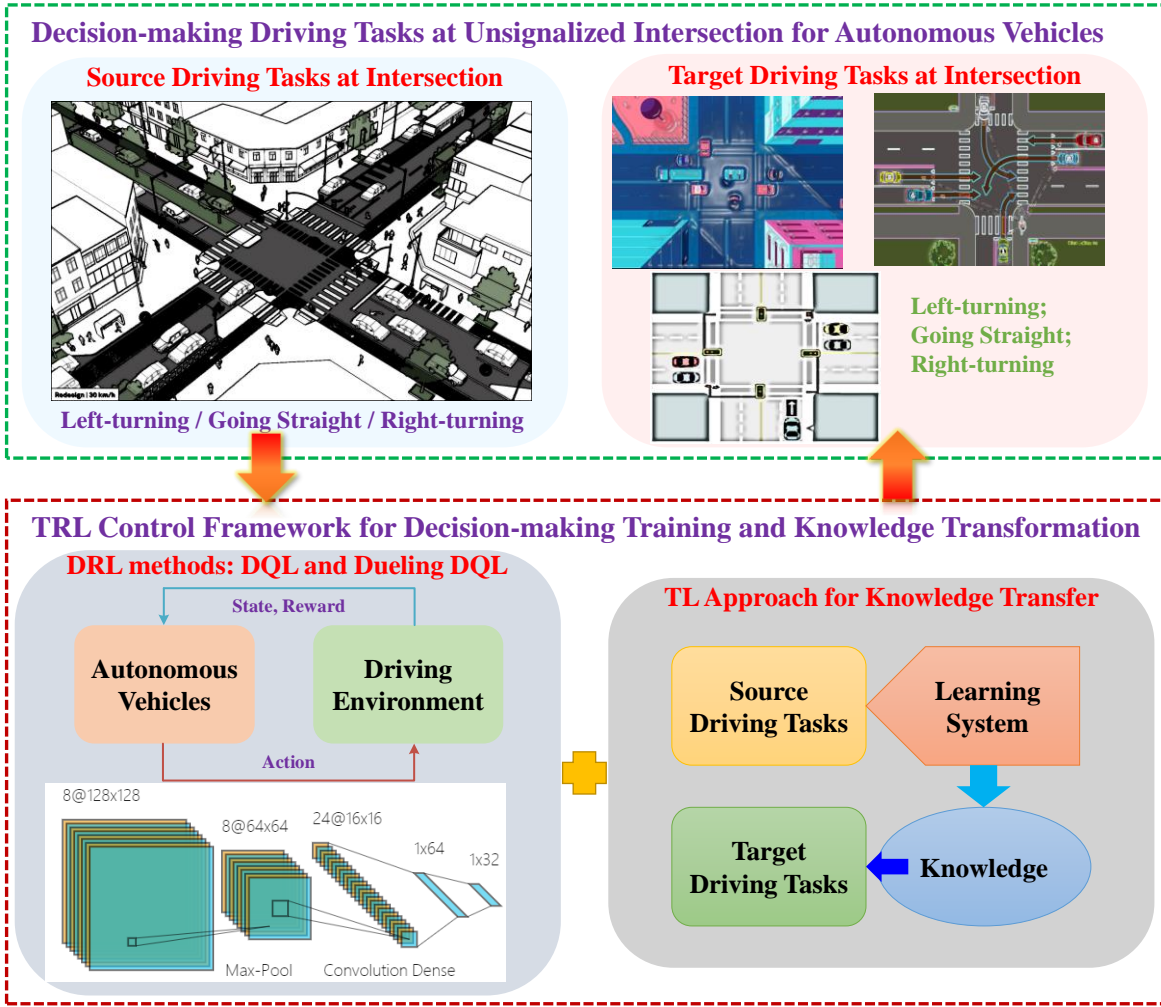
Decision-making Driving Tasks at Unsignalized Intersection for Autonomous Vehicles

Source Driving Tasks at Intersection

Redesign | 30 km/h

Left-turning / Going Straight / Right-turning

Target Driving Tasks at Intersection

Left-turning;
Going Straight;
Right-turning

TRL Control Framework for Decision-making Training and Knowledge Transformation

DRL methods: DQL and Dueling DQL

State, Reward

Autonomous Vehicles

Driving Environment

Action

8@128x128

8@64x64

24@16x16

1x64

1x32

Max-Pool

Convolution Dense

TL Approach for Knowledge Transfer

Source Driving Tasks

Learning System

Target Driving Tasks

Knowledge